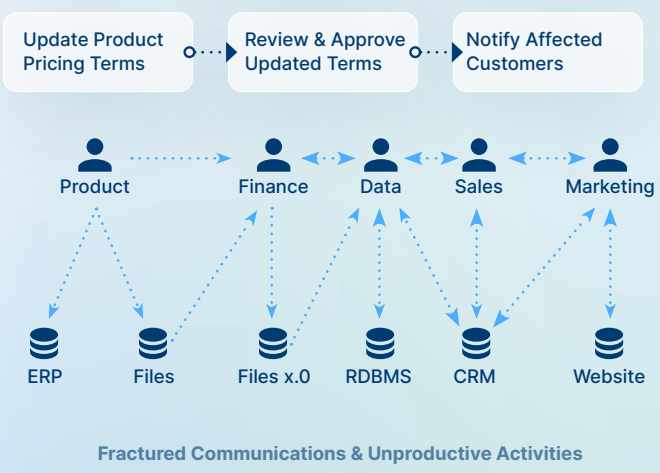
Update Product Pricing Terms

Review & Approve Updated Terms

Notify Affected Customers

Product

Finance

Data

Sales

Marketing

ERP

Files

Files x.0

RDBMS

CRM

Website

Fractured Communications & Unproductive Activities